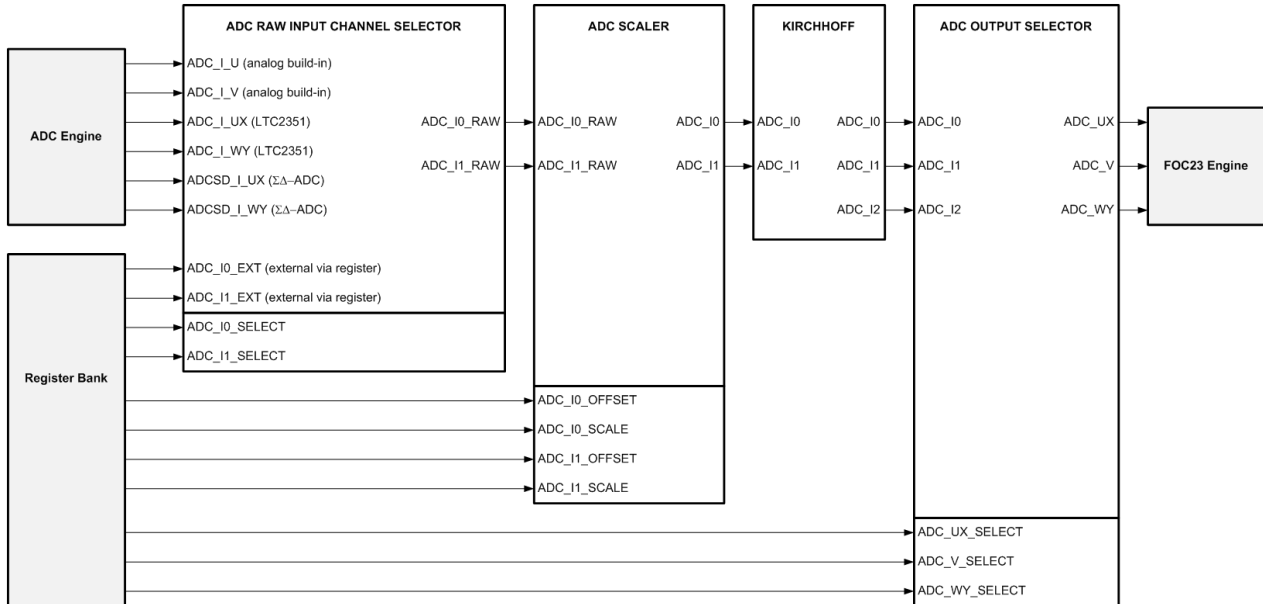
ADC RAW INPUT CHANNEL SELECTOR

ADC SCALER

KIRCHHOFF

ADC OUTPUT SELECTOR

ADC Engine

ADC_I_U (analog build-in)
ADC_I_V (analog build-in)
ADC_I_UX (LTC2351)
ADC_I_WY (LTC2351)
ADCSD_I_UX (ΣΔ–ADC)
ADCSD_I_WY (ΣΔ–ADC)

ADC_I0_RAW
ADC_I1_RAW

ADC_I0_RAW
ADC_I1_RAW

ADC_I0
ADC_I1

ADC_I0
ADC_I1

ADC_I0
ADC_I1
ADC_I2

ADC_I0
ADC_I1
ADC_I2

ADC_UX
ADC_V
ADC_WY

FOC23 Engine

Register Bank

ADC_I0_EXT (external via register)
ADC_I1_EXT (external via register)
ADC_I0_SELECT
ADC_I1_SELECT

ADC_I0_OFFSET
ADC_I0_SCALE
ADC_I1_OFFSET
ADC_I1_SCALE

ADC_UX_SELECT
ADC_V_SELECT
ADC_WY_SELECT